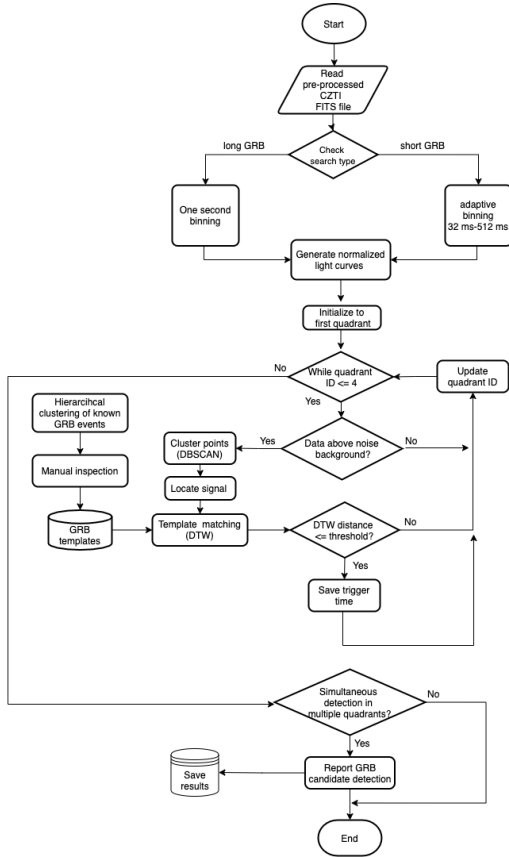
Start

Read pre-processed CZTI FITS file

long GRB

Check search type

short GRB

One second binning

adaptive binning 32 ms-512 ms

Generate normalized light curves

Initialize to first quadrant

No

While quadrant ID <= 4

Update quadrant ID

Hierarcihcal clustering of known GRB events

Yes

Cluster points (DBSCAN)

Yes

Data above noise background?

No

Manual inspection

Locate signal

GRB templates

Template matching (DTW)

DTW distance <= threshold?

No

Yes

Save trigger time

Simultaneous detection in multiple quadrants?

No

Yes

Save results

Report GRB candidate detection

End